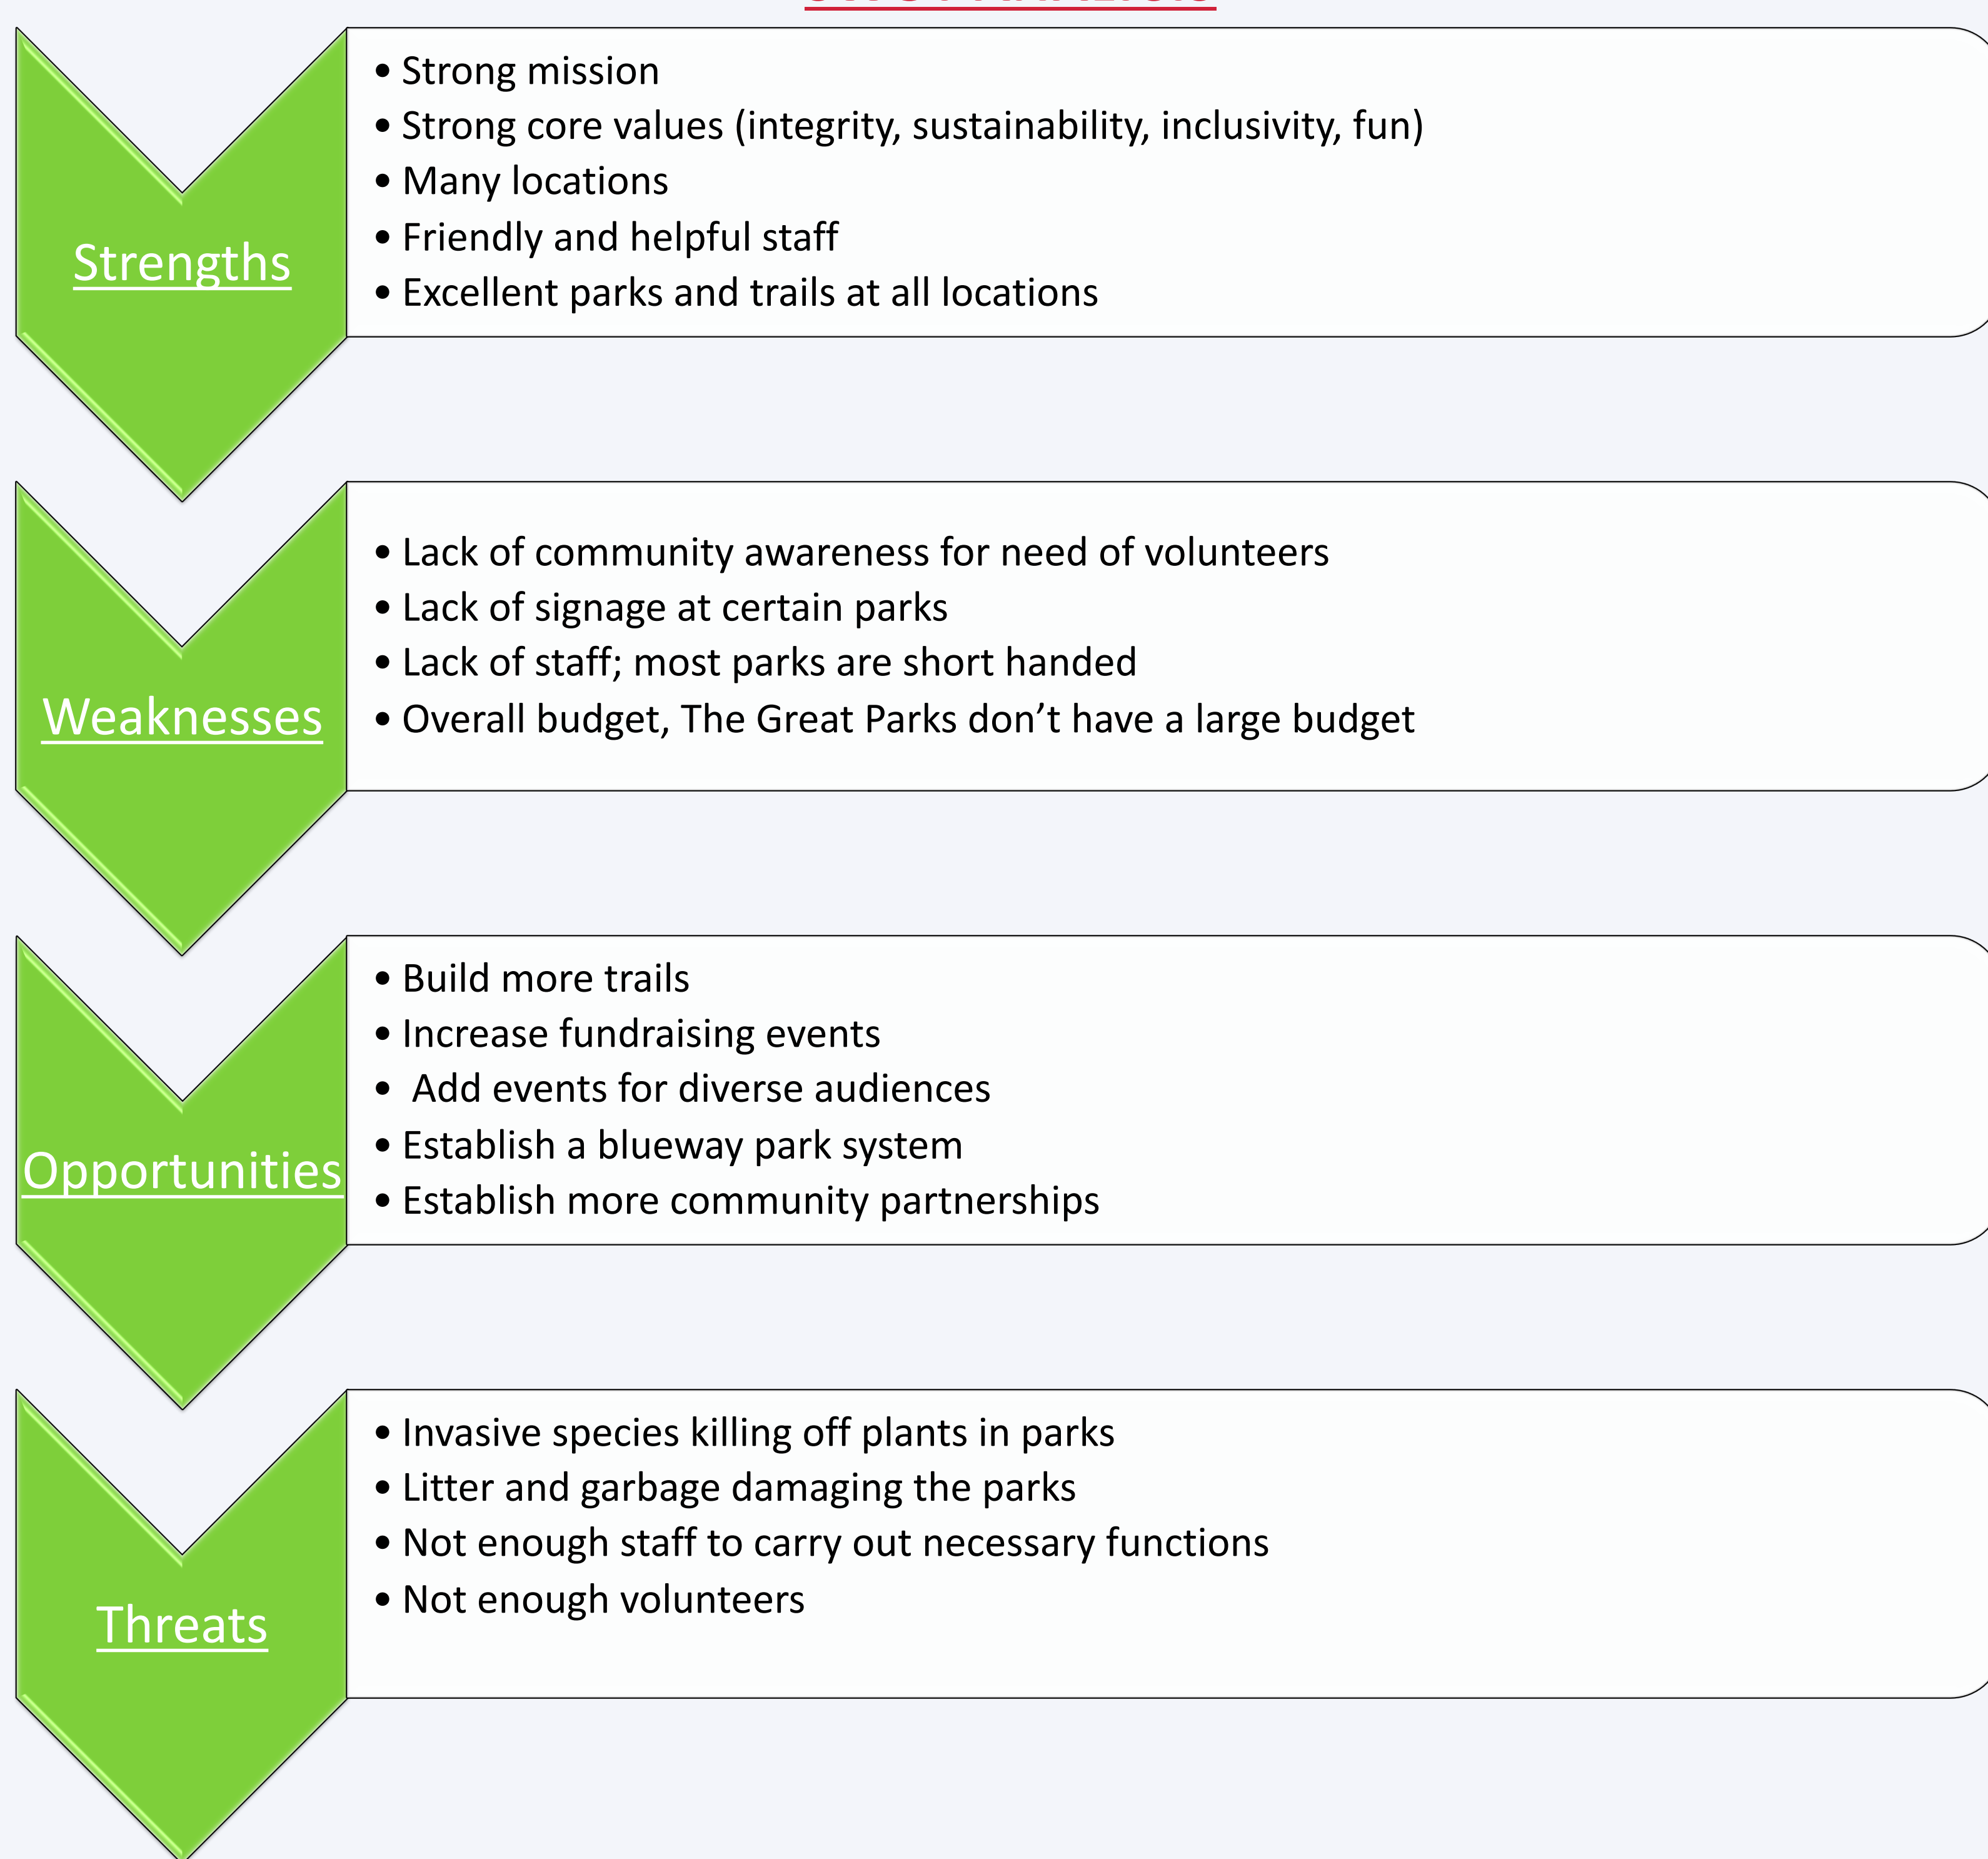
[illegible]

Strengths

- Strong mission
- Strong core values (integrity, sustainability, inclusivity, fun)
- Many locations
- Friendly and helpful staff
- Excellent parks and trails at all locations

Weaknesses

- Lack of community awareness for need of volunteers
- Lack of signage at certain parks
- Lack of staff; most parks are short handed
- Overall budget, The Great Parks don't have a large budget

Opportunities

- Build more trails
- Increase fundraising events
- Add events for diverse audiences
- Establish a blueway park system
- Establish more community partnerships

Threats

- Invasive species killing off plants in parks
- Litter and garbage damaging the parks
- Not enough staff to carry out necessary functions
- Not enough volunteers